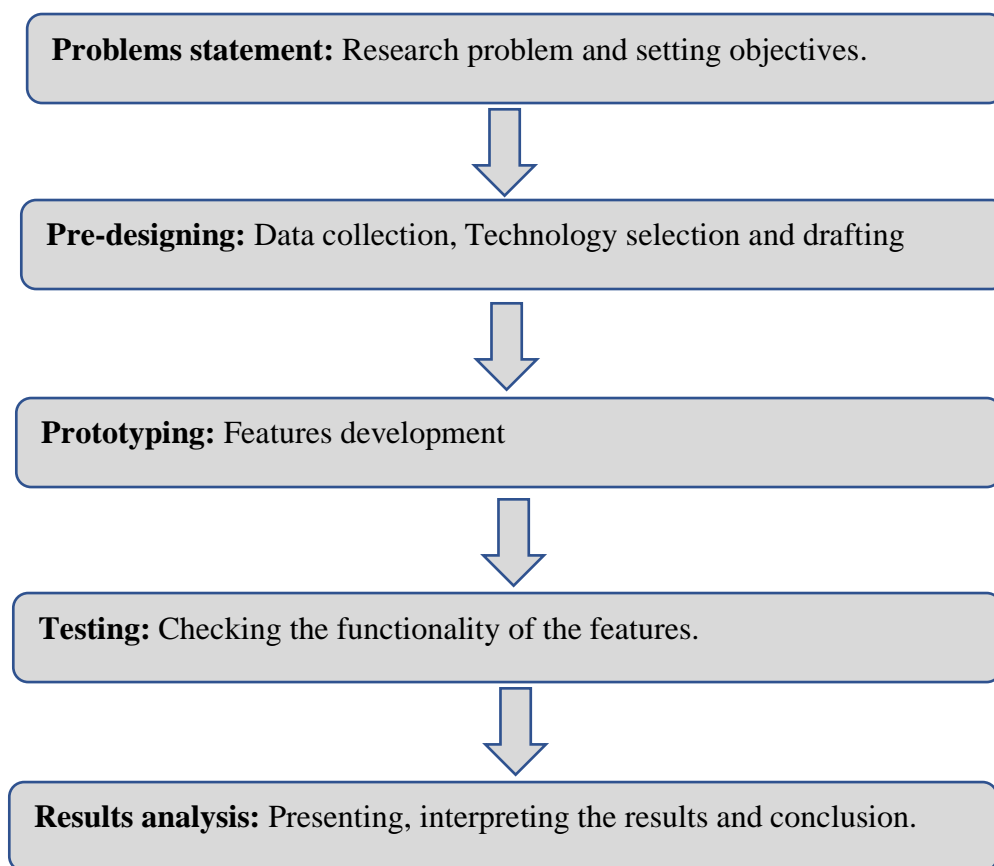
**Problems statement:** Research problem and setting objectives.

**Pre-designing:** Data collection, Technology selection and drafting

**Prototyping:** Features development

**Testing:** Checking the functionality of the features.

**Results analysis:** Presenting, interpreting the results and conclusion.